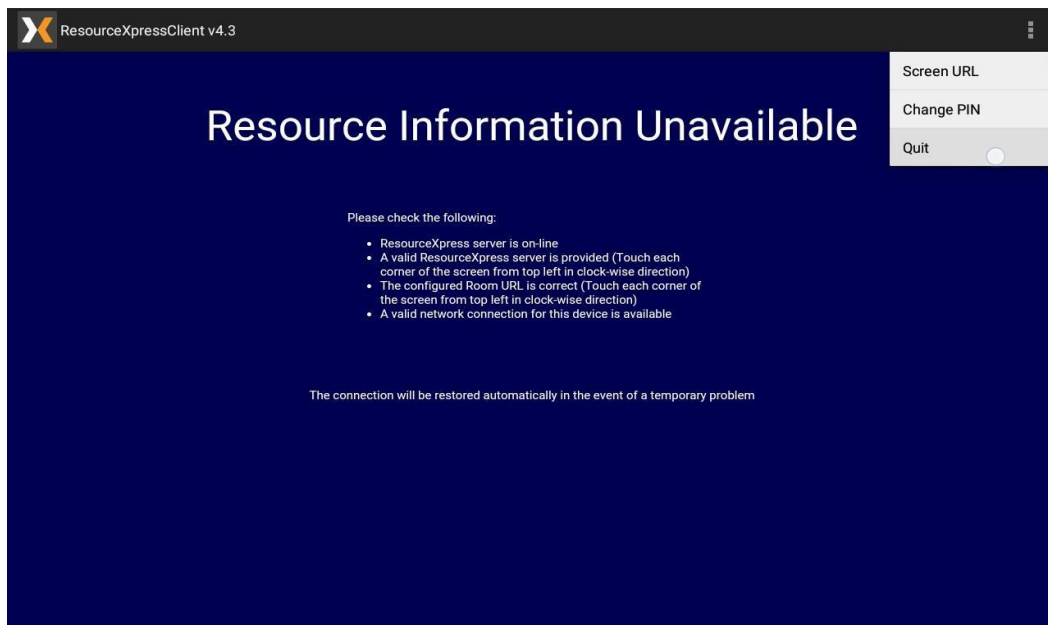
ResourceXpressClient v4.3

Screen URL
Change PIN
Quit

Resource Information Unavailable

Please check the following:

- ResourceXpress server is on-line
- A valid ResourceXpress server is provided (Touch each corner of the screen from top left in clock-wise direction)
- The configured Room URL is correct (Touch each corner of the screen from top left in clock-wise direction)
- A valid network connection for this device is available

The connection will be restored automatically in the event of a temporary problem